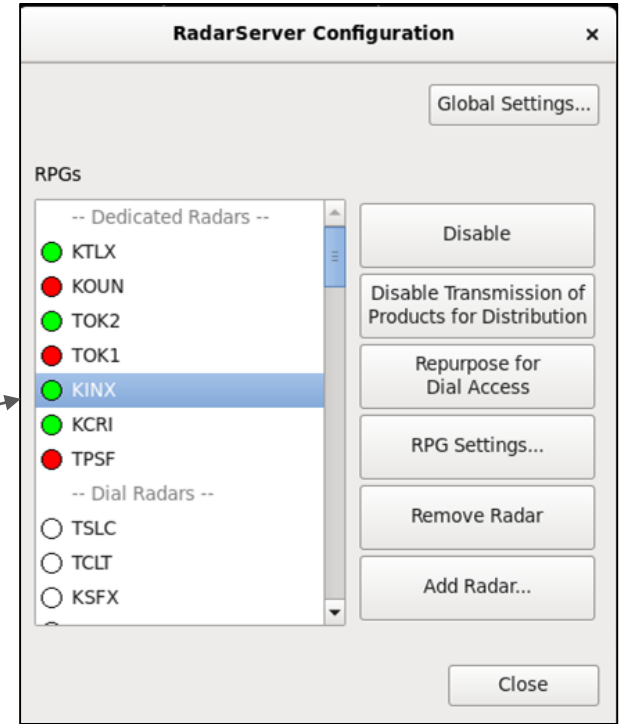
RadarServer Configuration ×

Global Settings...

RPGs

-- Dedicated Radars --
KTLX
KOUN
TOK2
TOK1
KINX
KCRI
TPSF
-- Dial Radars --
TSLC
TCLT
KSFX

Disable

Disable Transmission of Products for Distribution

Repurpose for Dial Access

RPG Settings...

Remove Radar

Add Radar...

Close